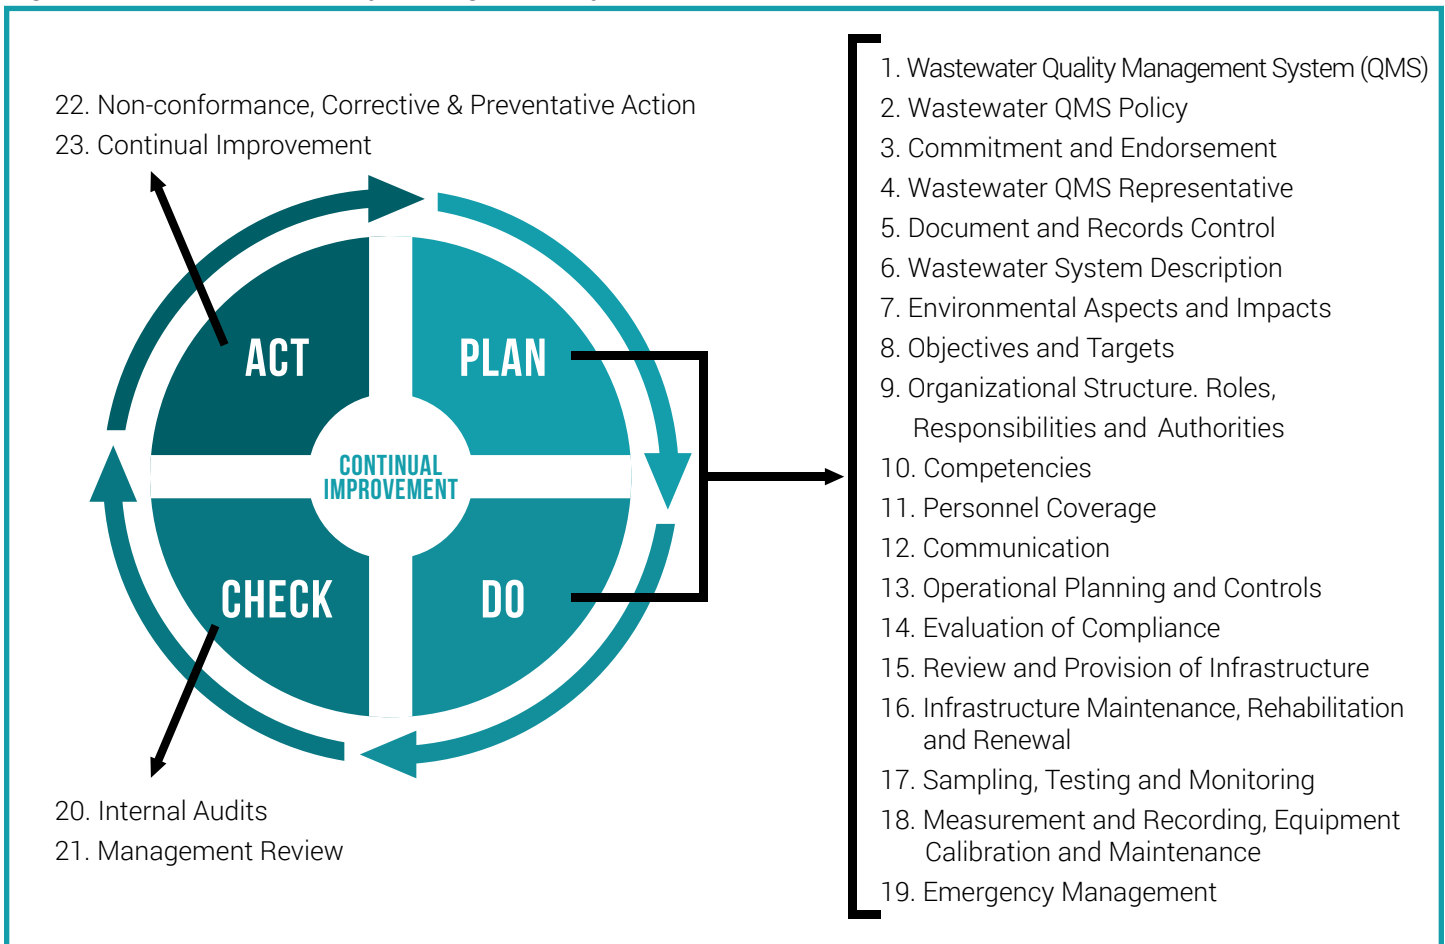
22. Non-conformance, Corrective & Preventative Action
23. Continual Improvement

ACT

PLAN

CONTINUAL IMPROVEMENT

CHECK

DO

20. Internal Audits
21. Management Review

1. Wastewater Quality Management System (QMS)
2. Wastewater QMS Policy
3. Commitment and Endorsement
4. Wastewater QMS Representative
5. Document and Records Control
6. Wastewater System Description
7. Environmental Aspects and Impacts
8. Objectives and Targets
9. Organizational Structure. Roles, Responsibilities and Authorities
10. Competencies
11. Personnel Coverage
12. Communication
13. Operational Planning and Controls
14. Evaluation of Compliance
15. Review and Provision of Infrastructure
16. Infrastructure Maintenance, Rehabilitation and Renewal
17. Sampling, Testing and Monitoring
18. Measurement and Recording, Equipment Calibration and Maintenance
19. Emergency Management